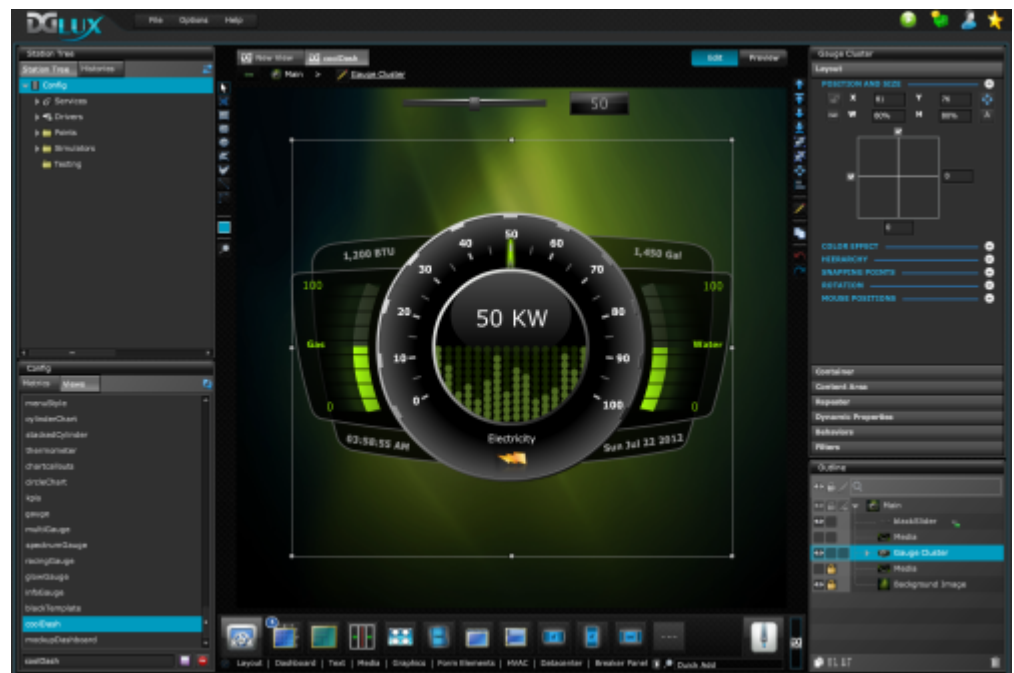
DGLUX

File Options Help

Station Tree
Station Tree Histories
Config
Services
Drivers
Points
Simulators
Testing

Config
Metrics Views
menuStyle
cylinderChart
stackedCylinder
thermometer
chartcallouts
circleChart
kpis
gauge
multiGauge
speedrumGauge
racingGauge
glowGauge
infoGauge
blackTemplate
coolDash
mockupDashboard
coolDash

New View coolDash
Main > Gauge Cluster
Edit Preview

50

1,200 BTU
1,450 Gal
100
100
Gas
Water
0
0
50 KW
0 10 20 30 40 50 60 70 80 90 100
Electricity
03:58:55 AM
Sun Jul 22 2012

Layout | Dashboard | Text | Media | Graphics | Form Elements | HVAC | Datacenter | Breaker Panel | Quick Add

Gauge Cluster
Layout
POSITION AND SIZE
X 61 Y 76
W 60% H 80%
0
0
COLOR EFFECT
HIERARCHY
SNAPPING POINTS
ROTATION
MOUSE POSITIONS
Container
Content Area
Repeater
Dynamic Properties
Behaviors
Filters

Outline
Main
blackSlider
Media
Gauge Cluster
Media
Background Image